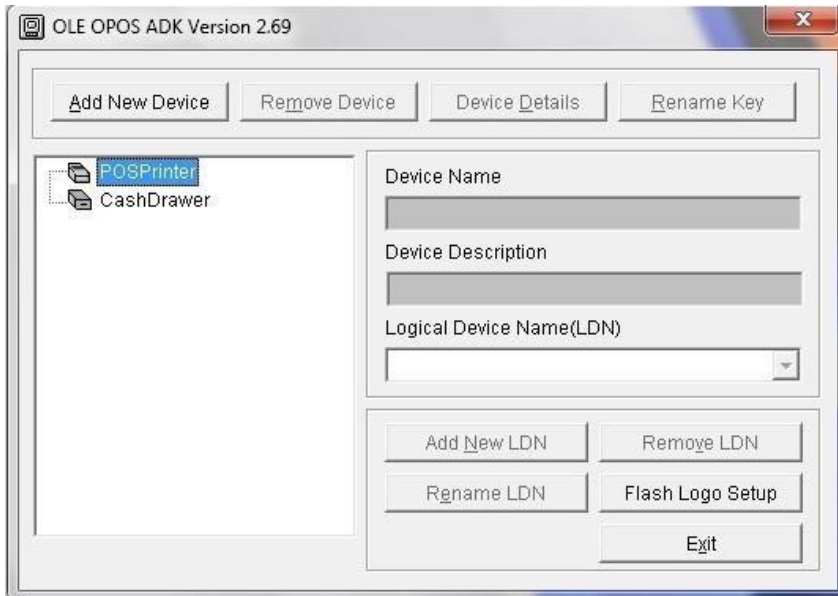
OLE OPOS ADK Version 2.69

Add New Device
Remove Device
Device Details
Rename Key

POSPrinter
CashDrawer

Device Name

Device Description

Logical Device Name(LDN)

Add New LDN
Remove LDN
Rename LDN
Flash Logo Setup
Exit